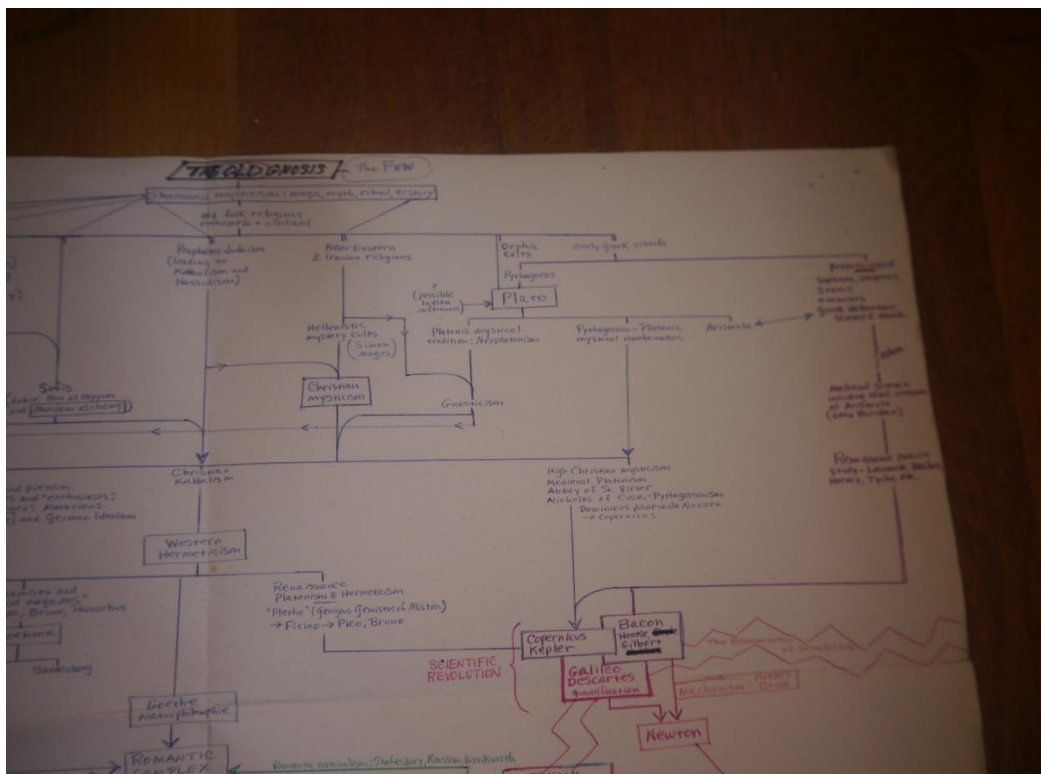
THE OLD GNOSIS - The Few

Shamanic mysticism: magic, myth, ritual, ecstasy

old folk religions, prehistoric + classical

Prophetic Judaism (leading to Kabbalism and Hassidism)

Near Eastern & Iranian religions

Orphic cults

Early Greek schools

Pythagoras

Plato

(possible Indian influence)

Presocratics

Aristotle

Hellenistic mystery cults

(Simon Magus)

Platonic mystical tradition: Neoplatonism

Pythagorean - Platonic mystical mathematics

Christian mysticism

Gnosticism

Sufis

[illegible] alchemy

Medieval Science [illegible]

Christian Kabbalism

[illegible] and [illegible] German Idealism

High Christian mysticism
Medieval Platonism
Abbey of St. Victor
Nicholas of Cusa - Pythagoreanism
Dominicus Maria de Novara → Copernicus

Western Hermeticism

Renaissance Platonism & Hermeticism
"Plethon" (Georgius Gemistos of Mistra)
→ Ficino → Pico, Bruno

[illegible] Bruno, Paracelsus

Swedenborg

Copernicus
Kepler

Bacon
Hooke
Gilbert

SCIENTIFIC REVOLUTION

Galileo
Descartes
quantification

Mechanism

Newton

Goethe
Naturphilosophie

ROMANTIC COMPLEX

Romantic naturalism: Shaftesbury, Rousseau, Wordsworth